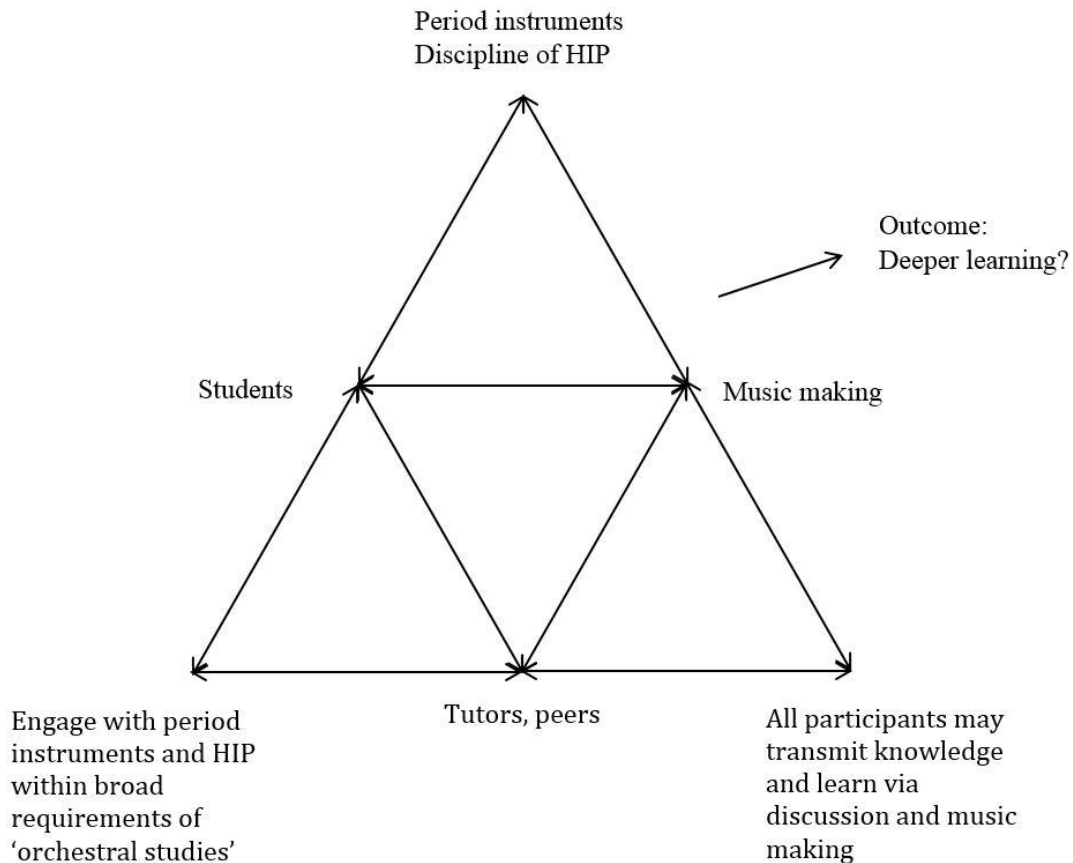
Period instruments
Discipline of HIP

Outcome:
Deeper learning?

Students

Music making

Engage with period instruments and HIP within broad requirements of 'orchestral studies'

Tutors, peers

All participants may transmit knowledge and learn via discussion and music making